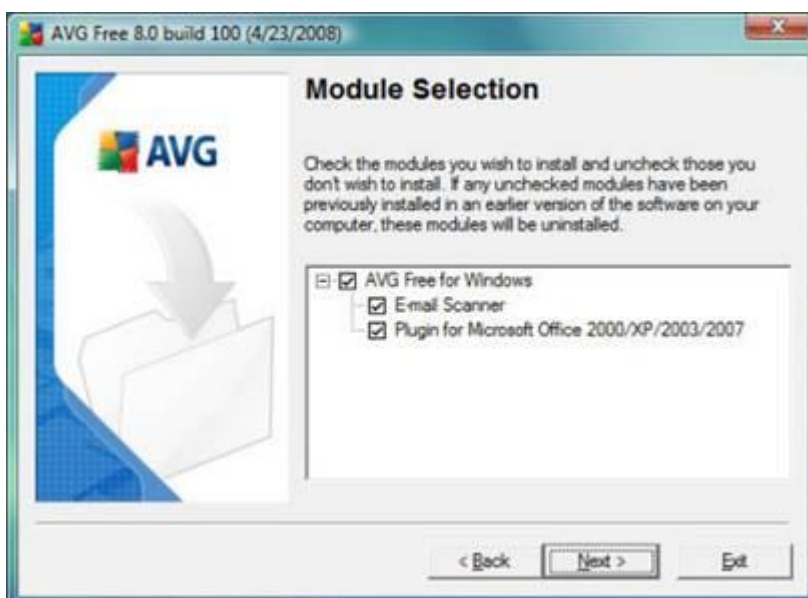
AVG Free 8.0 build 100 (4/23/2008)

AVG

Module Selection

Check the modules you wish to install and uncheck those you don't wish to install. If any unchecked modules have been previously installed in an earlier version of the software on your computer, these modules will be uninstalled.

AVG Free for Windows
E-mail Scanner
Plugin for Microsoft Office 2000/XP/2003/2007

< Back
Next >
Exit